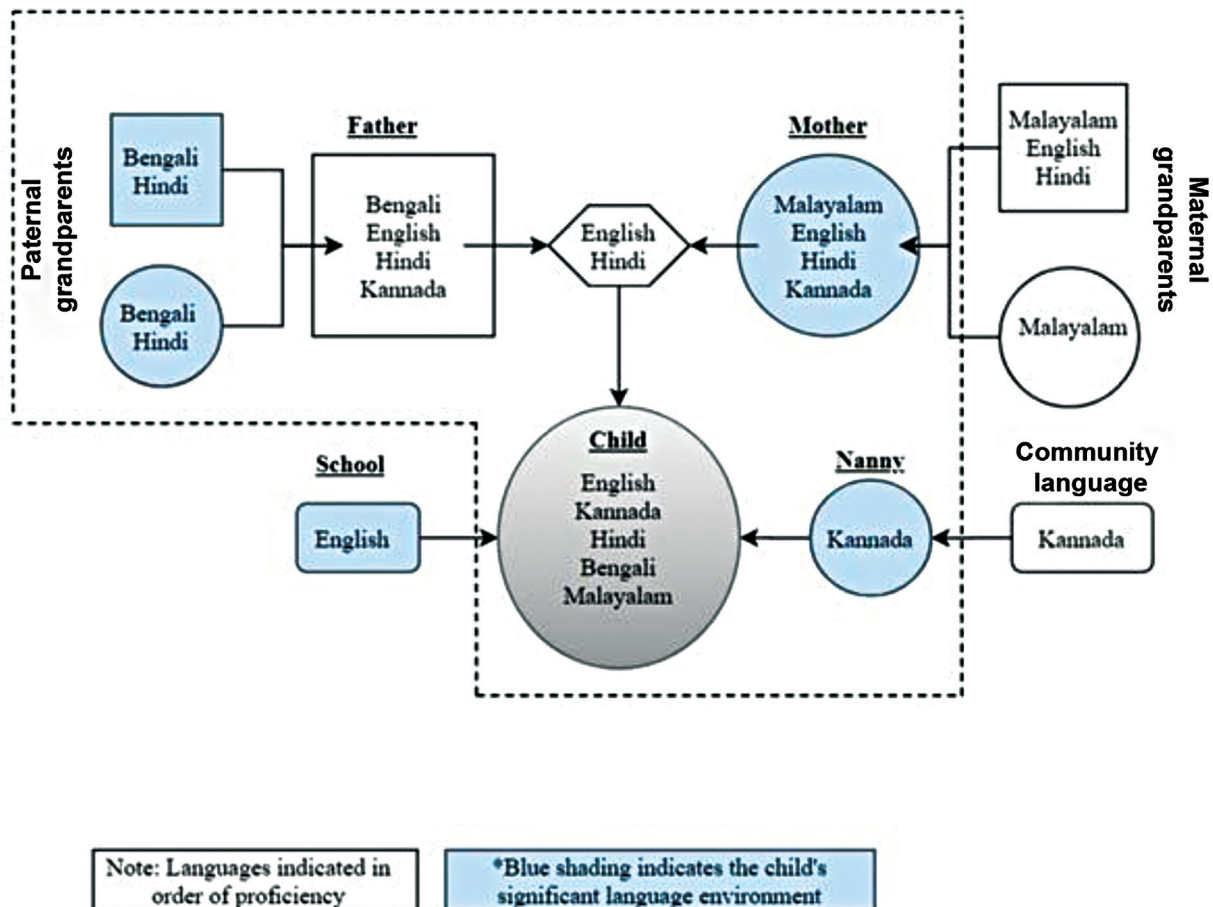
Paternal grandparents

Bengali
Hindi

Bengali
Hindi

Father

Bengali
English
Hindi
Kannada

English
Hindi

Mother

Malayalam
English
Hindi
Kannada

Malayalam
English
Hindi

Malayalam

Maternal grandparents

School

English

Child

English
Kannada
Hindi
Bengali
Malayalam

Nanny

Kannada

Community language

Kannada

Note: Languages indicated in order of proficiency

*Blue shading indicates the child's significant language environment